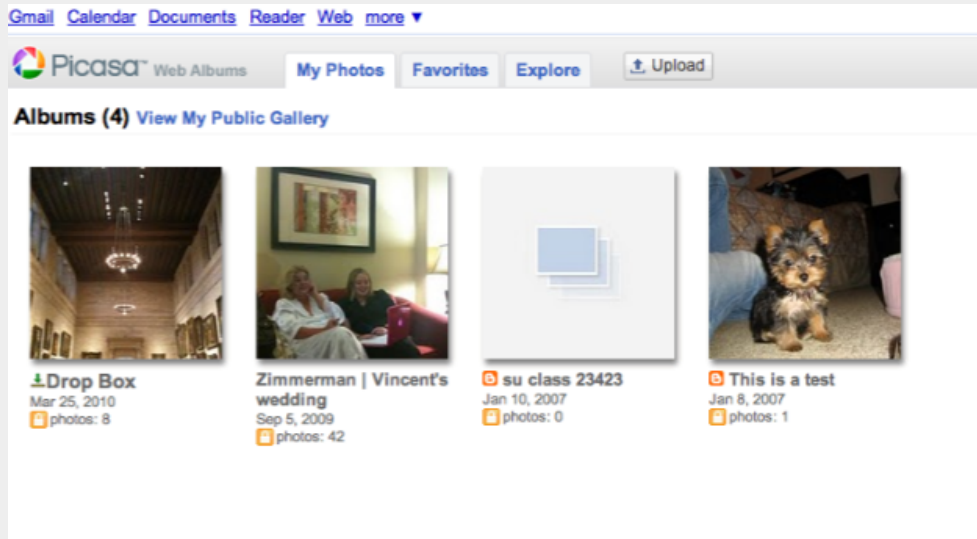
Gmail Calendar Documents Reader Web more ▼

Picasa™ Web Albums

My Photos Favorites Explore

Upload

Albums (4) View My Public Gallery

Drop Box
Mar 25, 2010
photos: 8

Zimmerman | Vincent's wedding
Sep 5, 2009
photos: 42

su class 23423
Jan 10, 2007
photos: 0

This is a test
Jan 8, 2007
photos: 1